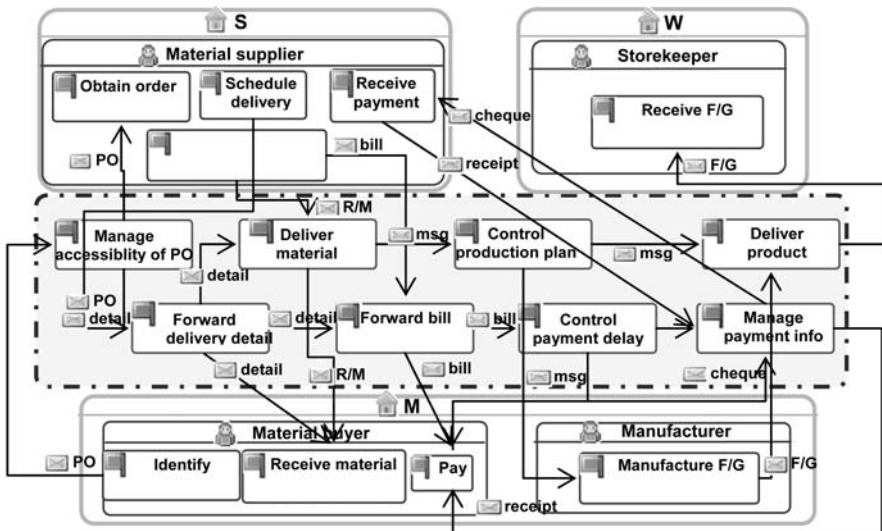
S

Material supplier

Obtain order

Schedule delivery

Receive payment

PO

bill

cheque

receipt

W

Storekeeper

Receive F/G

F/G

R/M

Manage accessiblity of PO

Deliver material

msg

Control production plan

msg

Deliver product

detail

PO

detail

Forward delivery detail

detail

Forward bill

bill

Control payment delay

Manage payment info

detail

R/M

bill

msg

cheque

M

Material buyer

Manufacturer

PO

Identify

Receive material

Pay

Manufacture F/G

F/G

receipt